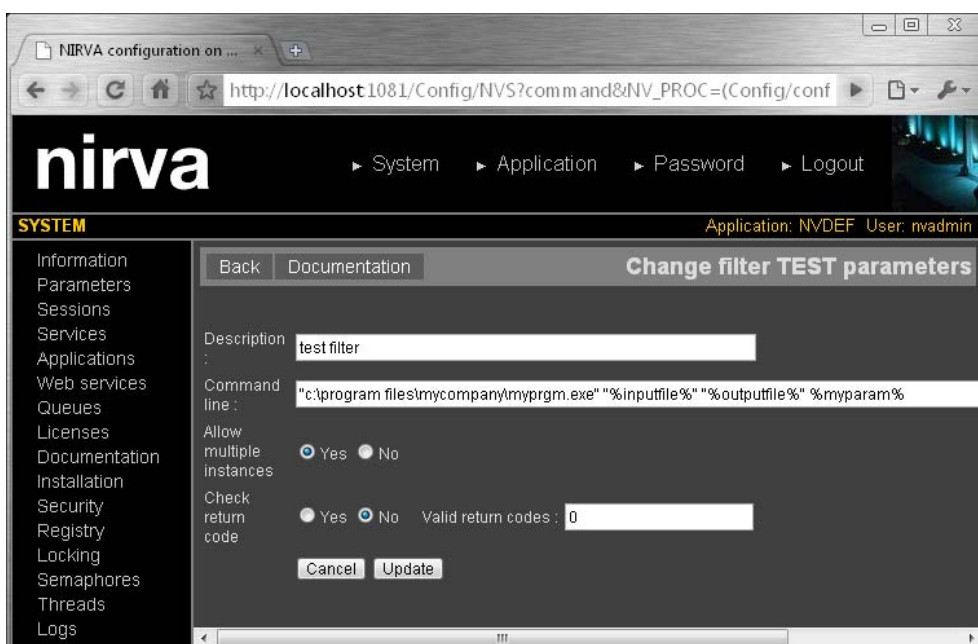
NIRVA configuration on ...

http://localhost:1081/Config/NVS?command&NV_PROC=(Config/conf

nirva

► System ► Application ► Password ► Logout

SYSTEM

Application: NVDEF User: nvadmin

Information
Parameters
Sessions
Services
Applications
Web services
Queues
Licenses
Documentation
Installation
Security
Registry
Locking
Semaphores
Threads
Logs

Back | Documentation

Change filter TEST parameters

Description : test filter

Command line : "c:\program files\mycompany\myprgm.exe" "%inputfile%" "%outputfile%" %myparam%

Allow multiple instances Yes No

Check return code Yes No Valid return codes : 0

Cancel Update